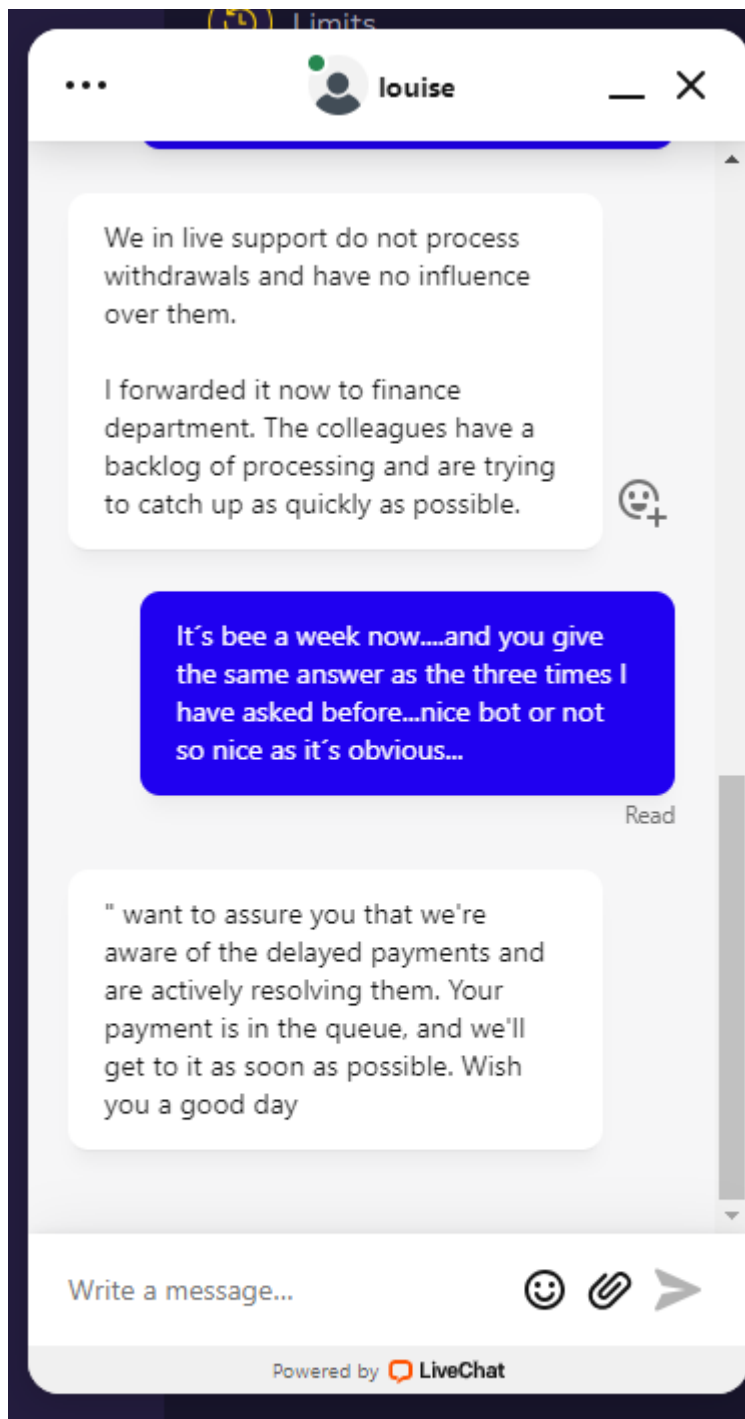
Limits

louise

We in live support do not process withdrawals and have no influence over them.

I forwarded it now to finance department. The colleagues have a backlog of processing and are trying to catch up as quickly as possible.

It´s bee a week now....and you give the same answer as the three times I have asked before...nice bot or not so nice as it´s obvious...

Read

" want to assure you that we're aware of the delayed payments and are actively resolving them. Your payment is in the queue, and we'll get to it as soon as possible. Wish you a good day

Write a message...

Powered by LiveChat